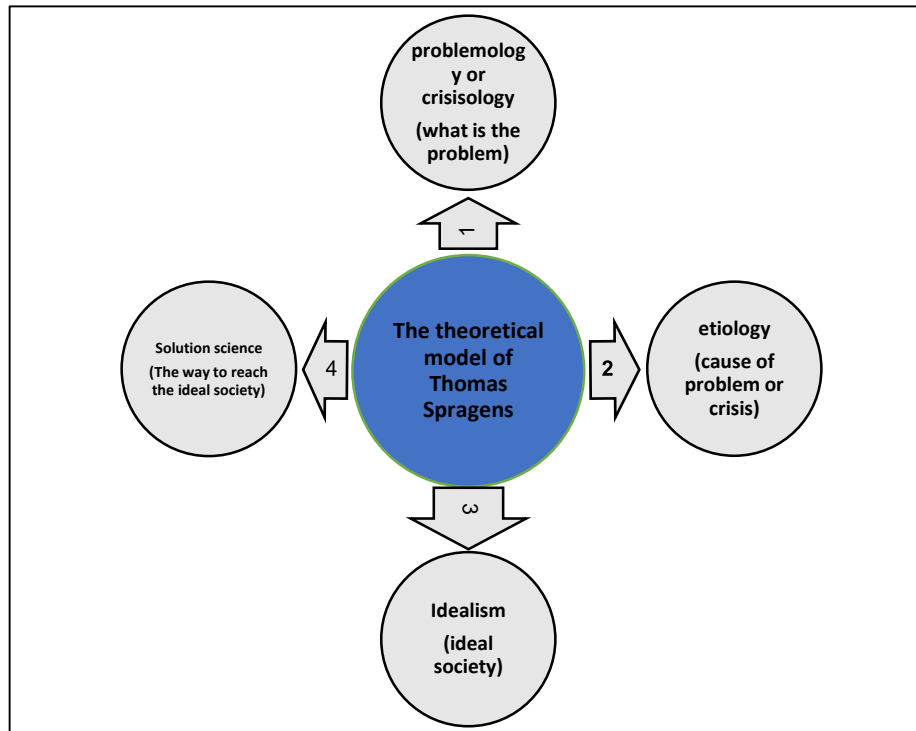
problemolog y or crisisology

(what is the problem)

1

The theoretical model of Thomas Spragens

Solution science

(The way to reach the ideal society)

4

2

etiology

(cause of problem or crisis)

3

Idealism

(ideal society)